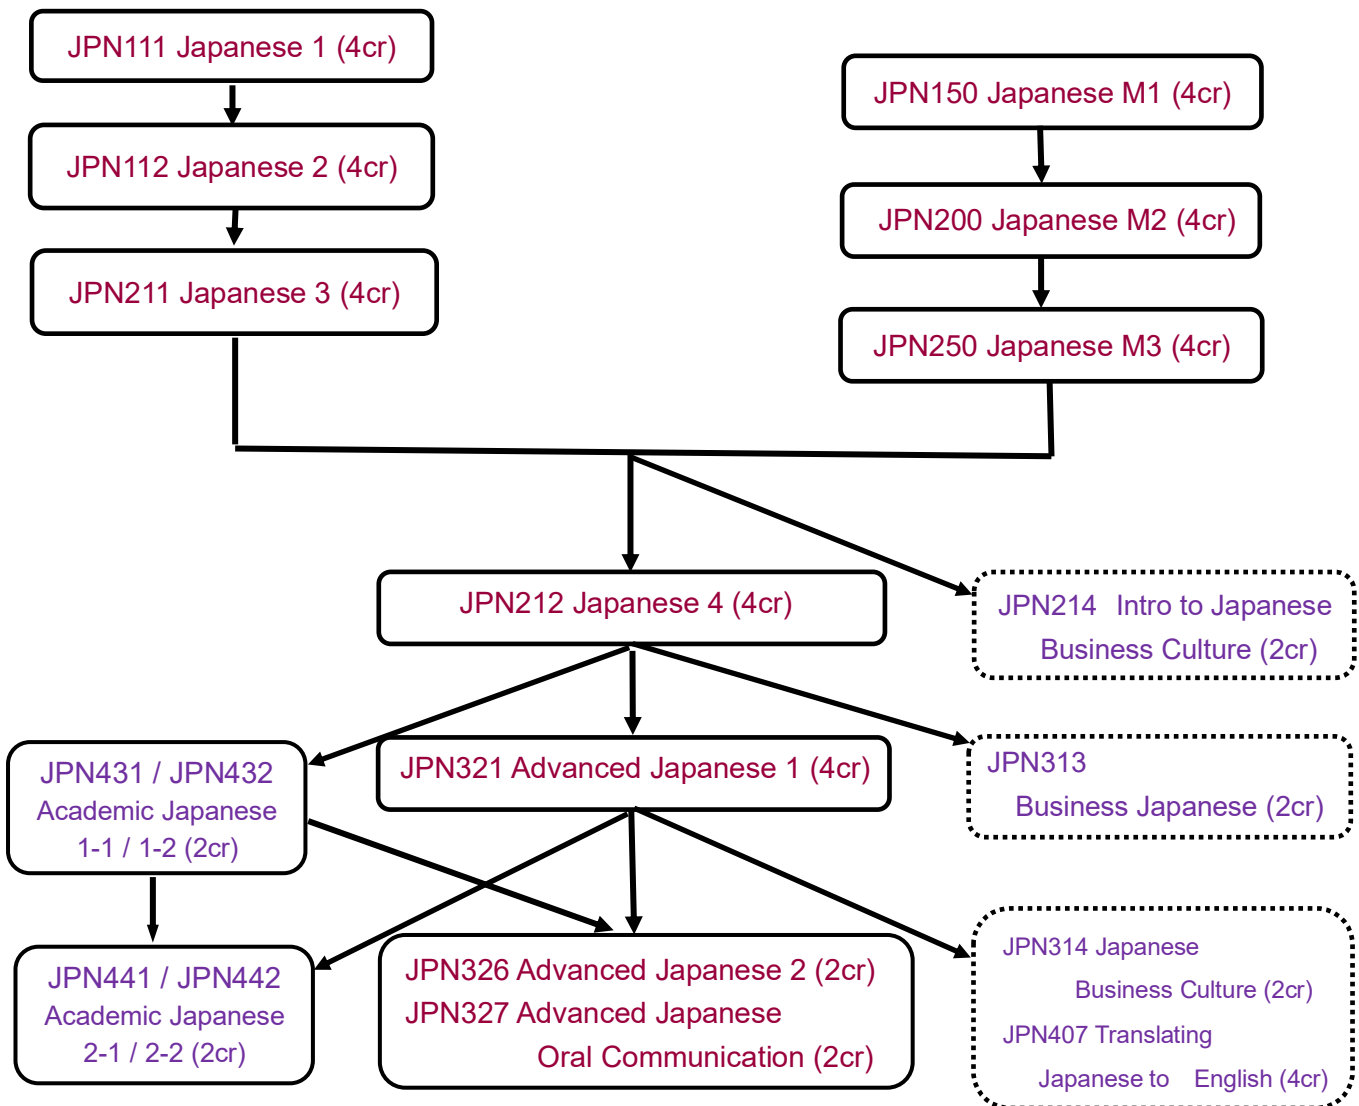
JPN111 Japanese 1 (4cr)

JPN112 Japanese 2 (4cr)

JPN211 Japanese 3 (4cr)

JPN150 Japanese M1 (4cr)

JPN200 Japanese M2 (4cr)

JPN250 Japanese M3 (4cr)

JPN212 Japanese 4 (4cr)

JPN214 Intro to Japanese Business Culture (2cr)

JPN431 / JPN432 Academic Japanese 1-1 / 1-2 (2cr)

JPN321 Advanced Japanese 1 (4cr)

JPN313 Business Japanese (2cr)

JPN441 / JPN442 Academic Japanese 2-1 / 2-2 (2cr)

JPN326 Advanced Japanese 2 (2cr)
JPN327 Advanced Japanese Oral Communication (2cr)

JPN314 Japanese Business Culture (2cr)
JPN407 Translating Japanese to English (4cr)